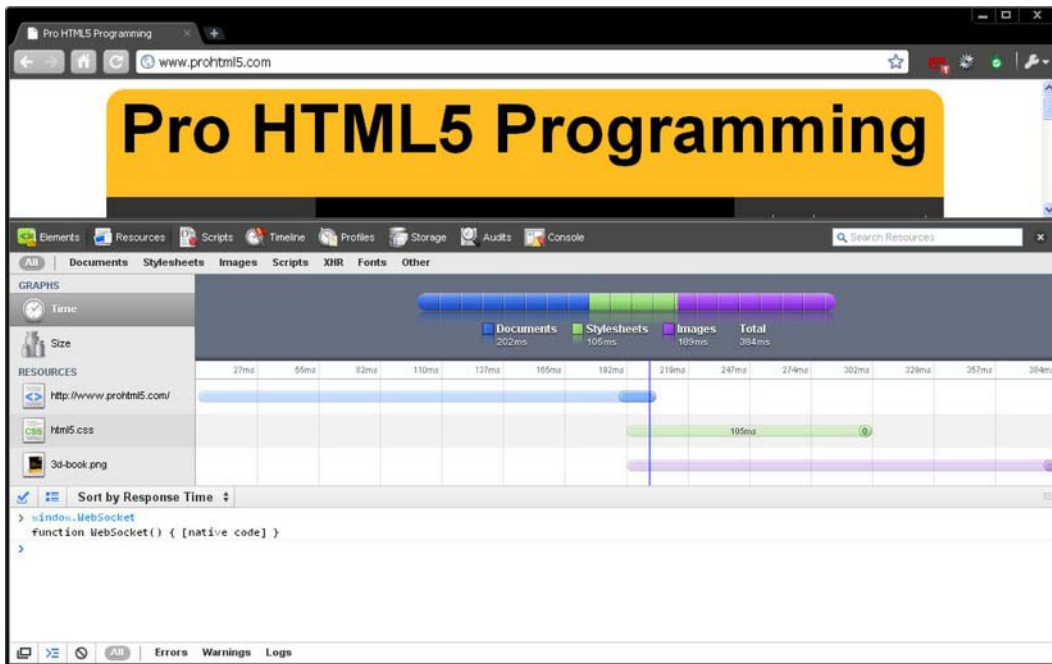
Pro HTML5 Programming

www.prohtml5.com

Pro HTML5 Programming

Elements Resources Scripts Timeline Profiles Storage Audits Console

Search Resources

All | Documents Stylesheets Images Scripts XHR Fonts Other

GRAPHS

Time

Size

Documents 202ms
Stylesheets 105ms
Images 189ms
Total 384ms

RESOURCES

27ms 55ms 82ms 110ms 137ms 165ms 192ms 219ms 247ms 274ms 302ms 329ms 357ms 384ms

http://www.prohtml5.com/

html5.css

105ms

3d-book.png

Sort by Response Time

> window.WebSocket
function WebSocket() { [native code] }
>

All | Errors Warnings Logs